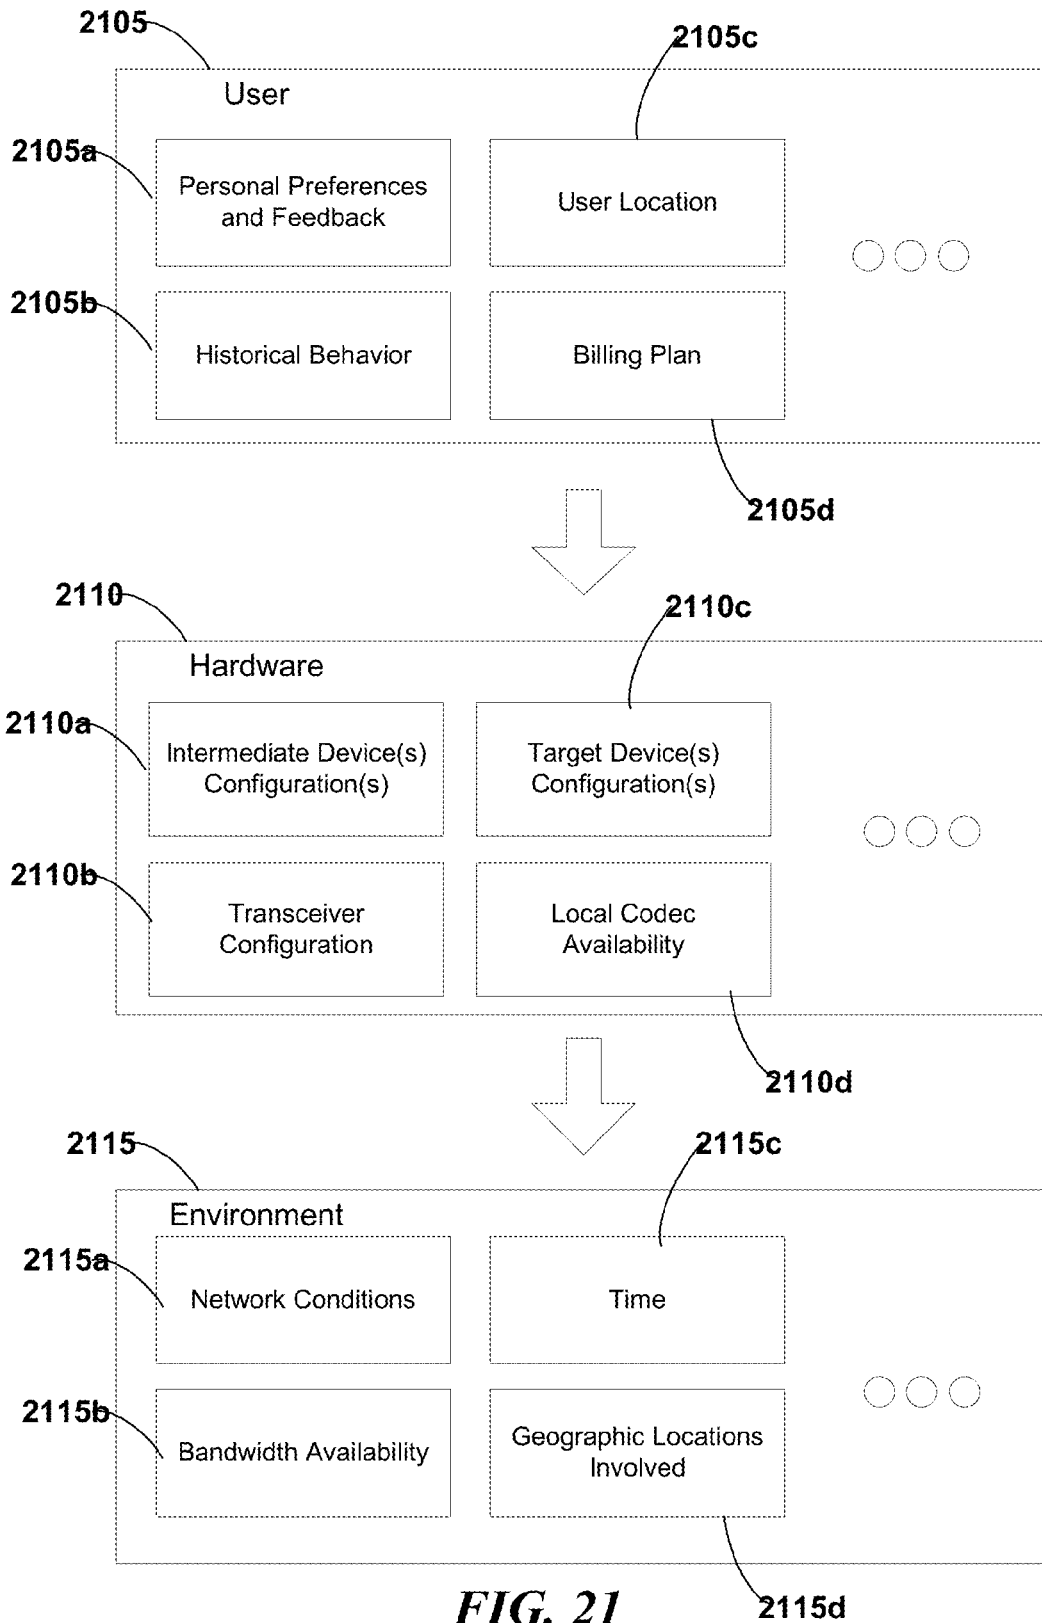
2105

2105c

User

2105a

Personal Preferences and Feedback

User Location

2105b

Historical Behavior

Billing Plan

2105d

2110

2110c

Hardware

2110a

Intermediate Device(s) Configuration(s)

Target Device(s) Configuration(s)

2110b

Transceiver Configuration

Local Codec Availability

2110d

2115

2115c

Environment

2115a

Network Conditions

Time

2115b

Bandwidth Availability

Geographic Locations Involved

FIG. 21

2115d